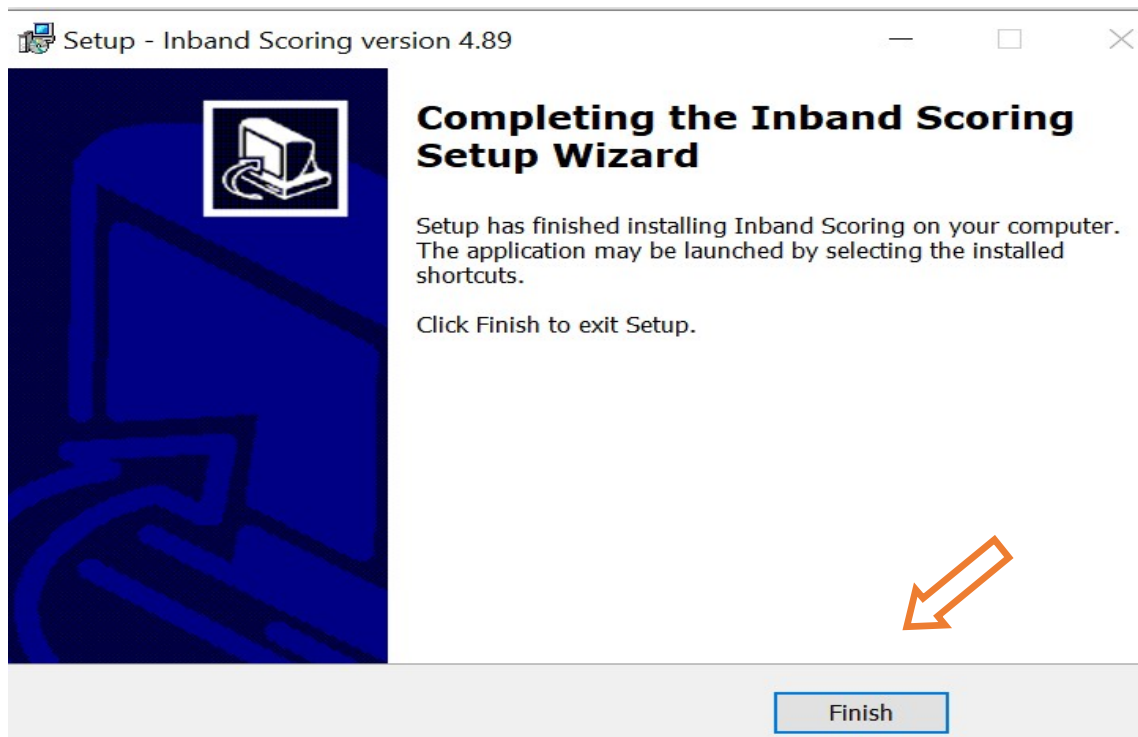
Setup - Inband Scoring version 4.89

Completing the Inband Scoring Setup Wizard

Setup has finished installing Inband Scoring on your computer. The application may be launched by selecting the installed shortcuts.

Click Finish to exit Setup.

Finish